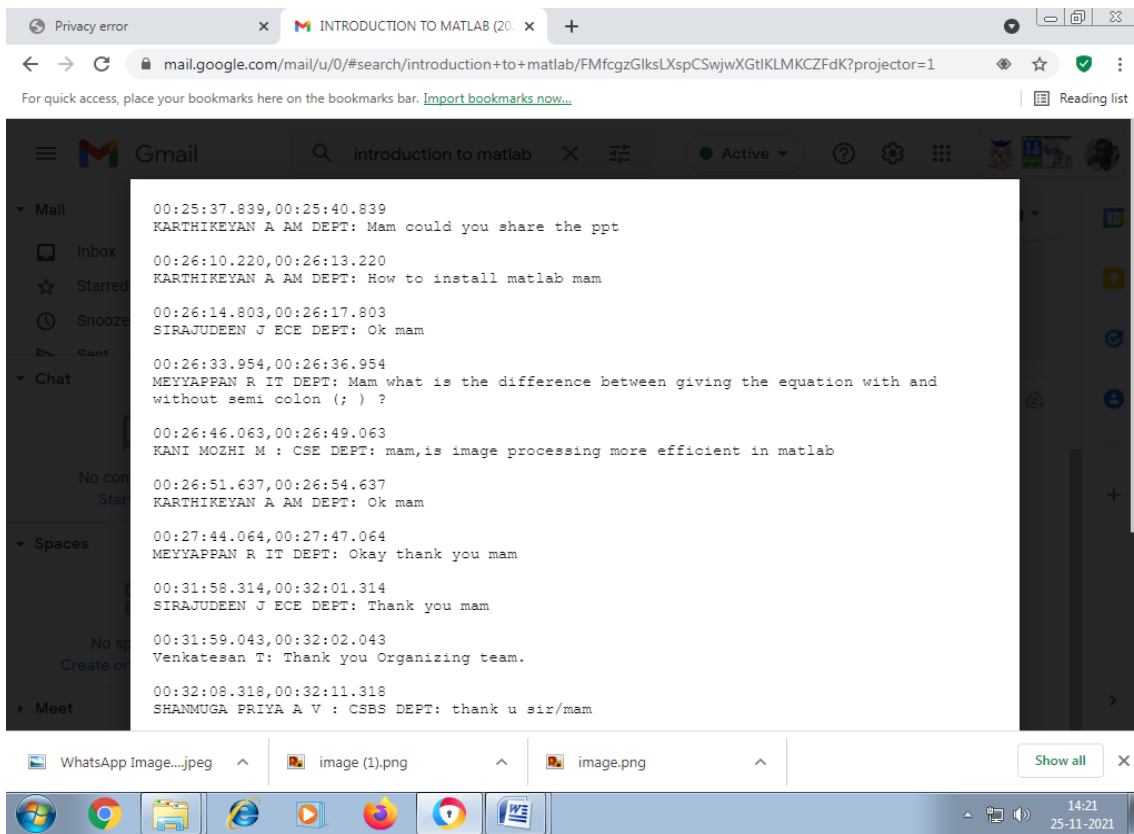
Privacy error
INTRODUCTION TO MATLAB (20
mail.google.com/mail/u/0/#search/introduction+to+matlab/FMfcgzGlksLXspCSwjwXGtlKLMKCZFdK?projector=1
For quick access, place your bookmarks here on the bookmarks bar. Import bookmarks now...
Reading list
Gmail
introduction to matlab
Active
Mail
Inbox
Starred
Snoozed
Sent
Chat
No con
Star
Spaces
No sp
Create or
Meet

00:25:37.839,00:25:40.839
KARTHIKEYAN A AM DEPT: Mam could you share the ppt

00:26:10.220,00:26:13.220
KARTHIKEYAN A AM DEPT: How to install matlab mam

00:26:14.803,00:26:17.803
SIRAJUDEEN J ECE DEPT: Ok mam

00:26:33.954,00:26:36.954
MEYYAPPAN R IT DEPT: Mam what is the difference between giving the equation with and without semi colon (; ) ?

00:26:46.063,00:26:49.063
KANI MOZHI M : CSE DEPT: mam,is image processing more efficient in matlab

00:26:51.637,00:26:54.637
KARTHIKEYAN A AM DEPT: Ok mam

00:27:44.064,00:27:47.064
MEYYAPPAN R IT DEPT: Okay thank you mam

00:31:58.314,00:32:01.314
SIRAJUDEEN J ECE DEPT: Thank you mam

00:31:59.043,00:32:02.043
Venkatesan T: Thank you Organizing team.

00:32:08.318,00:32:11.318
SHANMUGA PRIYA A V : CSBS DEPT: thank u sir/mam

WhatsApp Image....jpeg
image (1).png
image.png
Show all
14:21
25-11-2021